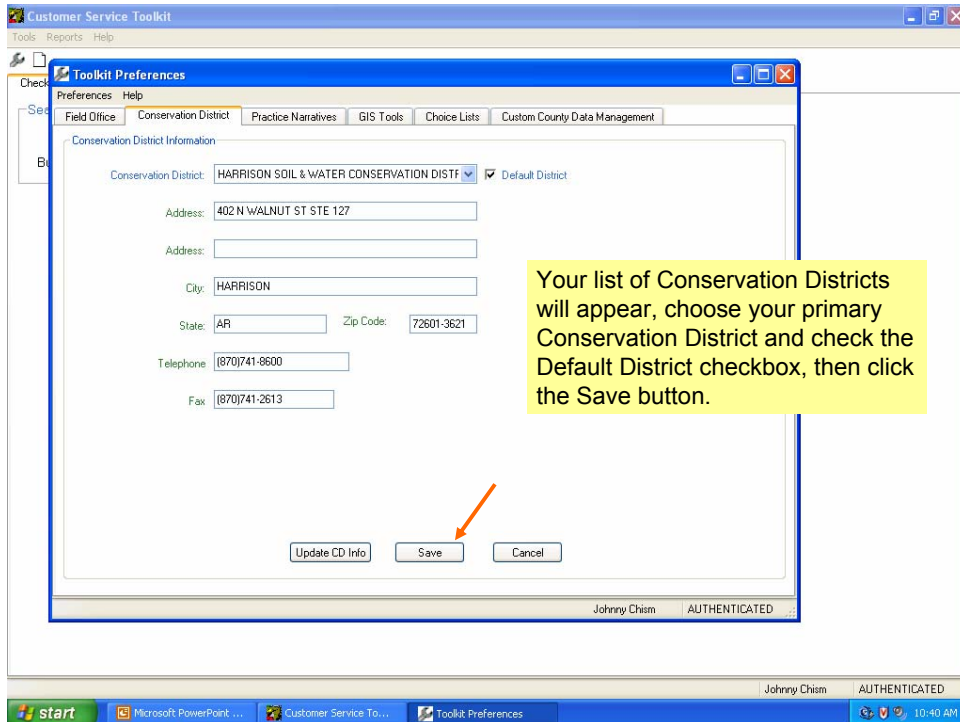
Customer Service Toolkit
Tools Reports Help
Check
See
Bu

Toolkit Preferences
Preferences Help
Field Office | Conservation District | Practice Narratives | GIS Tools | Choice Lists | Custom County Data Management

Conservation District Information
Conservation District: HARRISON SOIL & WATER CONSERVATION DISTF
Default District
Address: 402 N WALNUT ST STE 127
Address:
City: HARRISON
State: AR
Zip Code: 72601-3621
Telephone (870)741-8600
Fax (870)741-2613

Your list of Conservation Districts will appear, choose your primary Conservation District and check the Default District checkbox, then click the Save button.

Update CD Info
Save
Cancel

Johnny Chism AUTHENTICATED

Johnny Chism AUTHENTICATED

start
Microsoft PowerPoint ...
Customer Service To...
Toolkit Preferences
10:40 AM